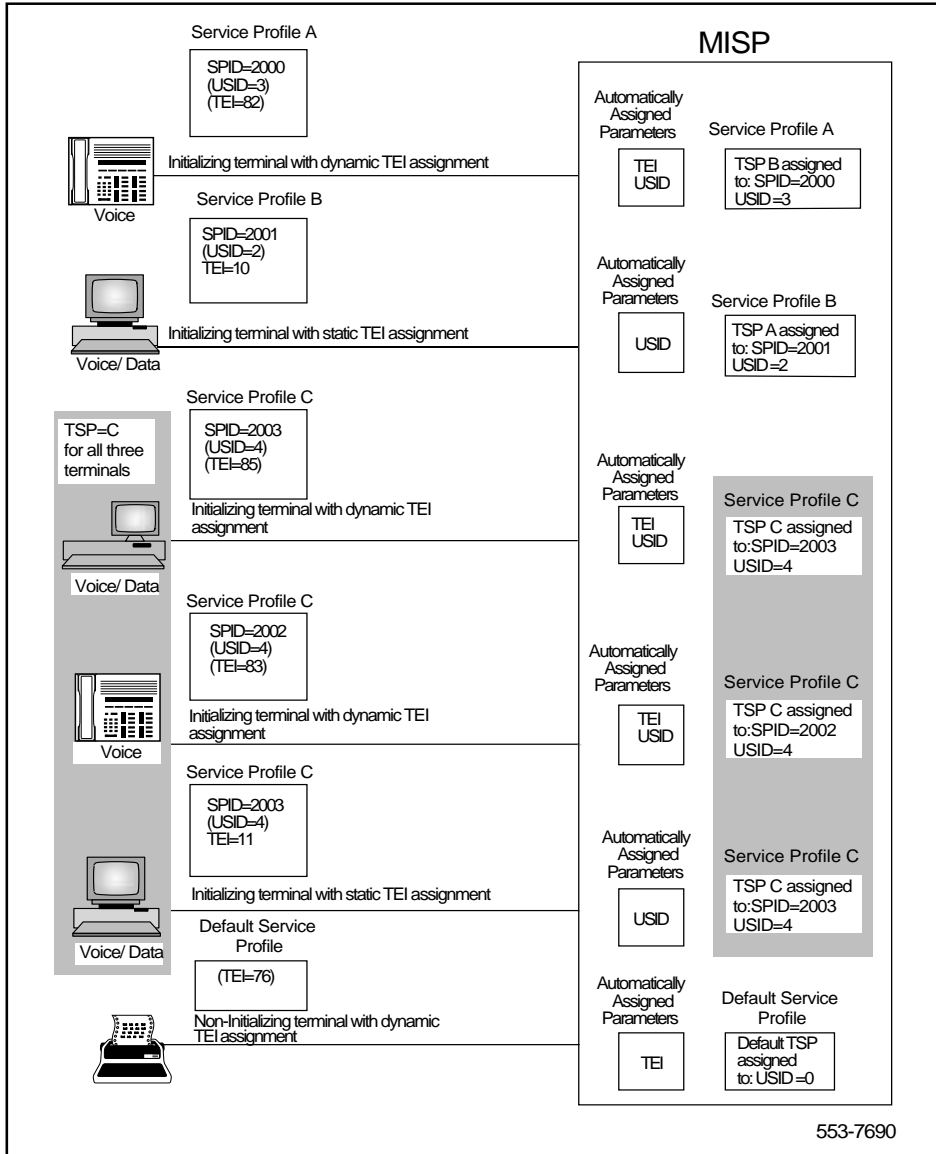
Service Profile A

SPID=2000
(USID=3)
(TEI=82)

Initializing terminal with dynamic TEI assignment

Voice

Service Profile B

SPID=2001
(USID=2)
TEI=10

Initializing terminal with static TEI assignment

Voice/ Data

TSP=C
for all three terminals

Service Profile C

SPID=2003
(USID=4)
(TEI=85)

Initializing terminal with dynamic TEI assignment

Voice/ Data

Service Profile C

SPID=2002
(USID=4)
(TEI=83)

Initializing terminal with dynamic TEI assignment

Voice

Service Profile C

SPID=2003
(USID=4)
TEI=11

Initializing terminal with static TEI assignment

Voice/ Data

Default Service Profile

(TEI=76)

Non-Initializing terminal with dynamic TEI assignment

MISP

Automatically Assigned Parameters

TEI
USID

Service Profile A

TSP B assigned to: SPID=2000
USID=3

Automatically Assigned Parameters

USID

Service Profile B

TSP A assigned to: SPID=2001
USID=2

Automatically Assigned Parameters

TEI
USID

Service Profile C

TSP C assigned to:SPID=2003
USID=4

Automatically Assigned Parameters

TEI
USID

Service Profile C

TSP C assigned to:SPID=2002
USID=4

Automatically Assigned Parameters

USID

Service Profile C

TSP C assigned to:SPID=2003
USID=4

Automatically Assigned Parameters

TEI

Default Service Profile

Default TSP assigned to: USID=0

553-7690